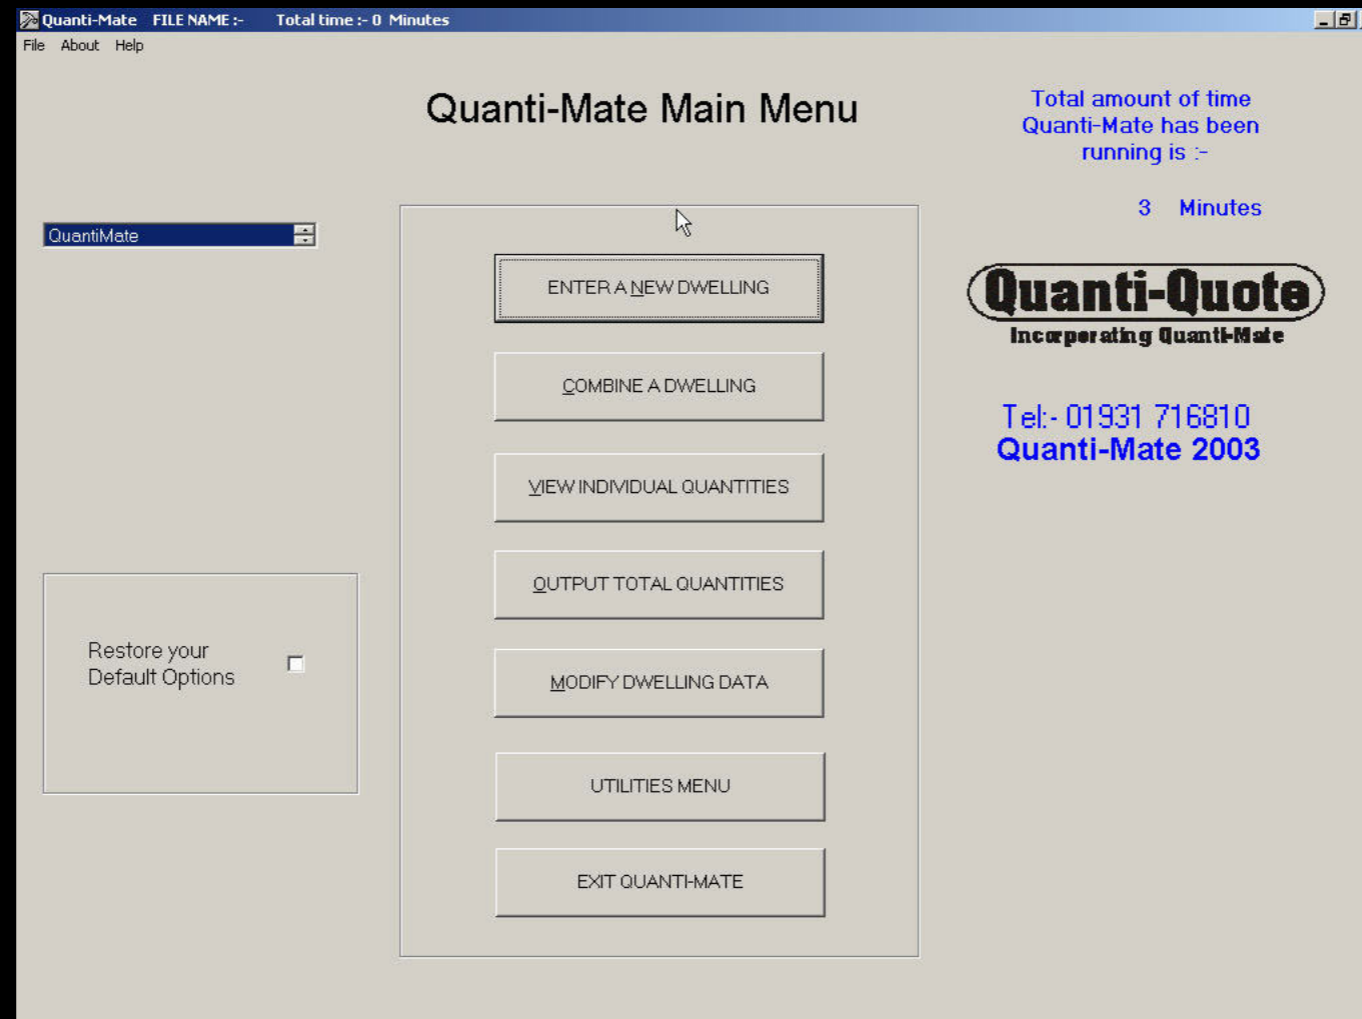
Quanti-Mate FILE NAME :- Total time :- 0 Minutes

File About Help

Quanti-Mate Main Menu

Total amount of time Quanti-Mate has been running is :-

3 Minutes

QuantiMate

ENTER A NEW DWELLING

COMBINE A DWELLING

VIEW INDIVIDUAL QUANTITIES

OUTPUT TOTAL QUANTITIES

MODIFY DWELLING DATA

UTILITIES MENU

EXIT QUANTI-MATE

Quanti-Quote
Incorporating Quanti-Mate

Tel:- 01931 716810
Quanti-Mate 2003

Restore your Default Options